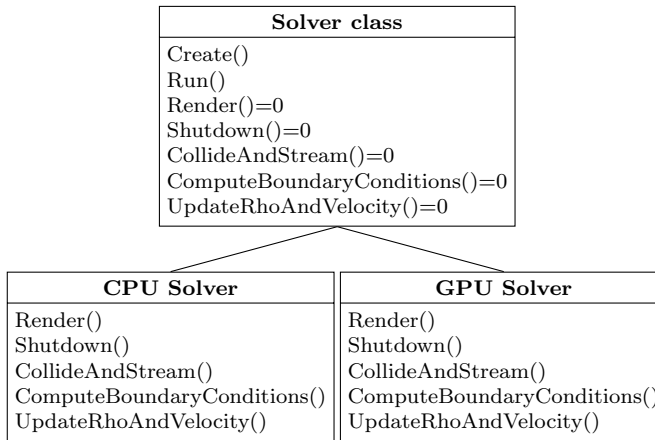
**Solver class**

Create()
Run()
Render()=0
Shutdown()=0
CollideAndStream()=0
ComputeBoundaryConditions()=0
UpdateRhoAndVelocity()=0

**CPU Solver**

Render()
Shutdown()
CollideAndStream()
ComputeBoundaryConditions()
UpdateRhoAndVelocity()

**GPU Solver**

Render()
Shutdown()
CollideAndStream()
ComputeBoundaryConditions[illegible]
UpdateRhoAndVelocity()